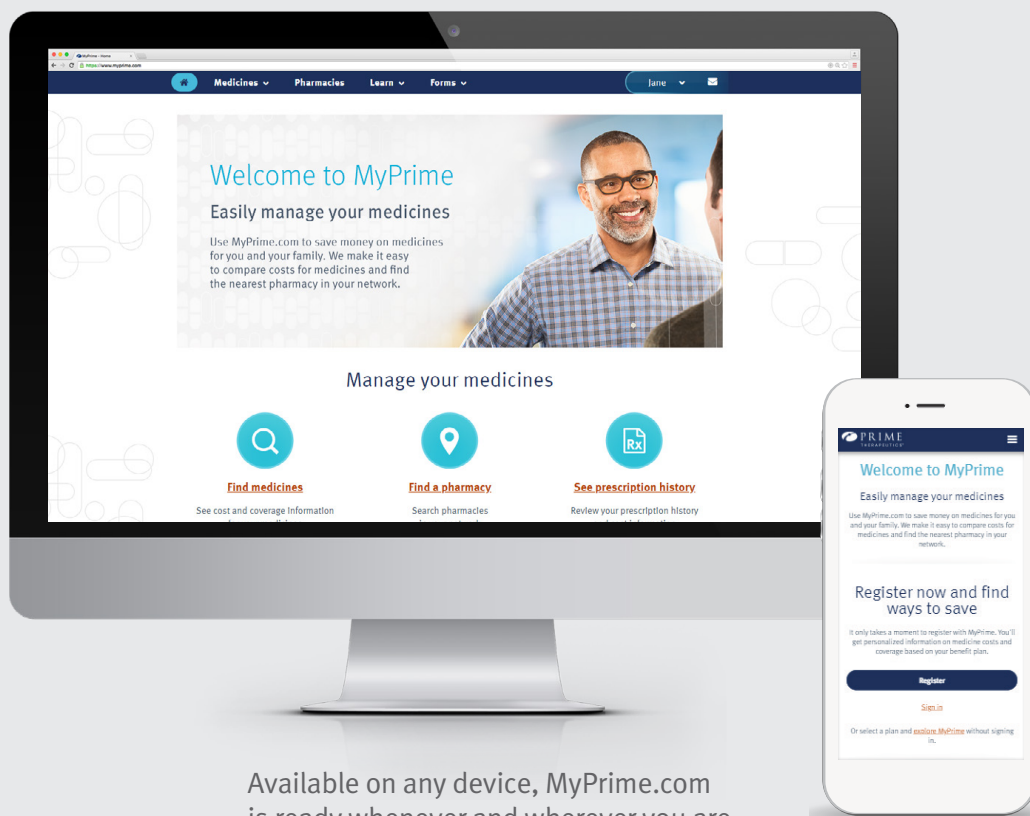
MyPrime - Home

https://www.myprime.com

Medicines Pharmacies Learn Forms Jane

Welcome to MyPrime

Easily manage your medicines

Use MyPrime.com to save money on medicines for you and your family. We make it easy to compare costs for medicines and find the nearest pharmacy in your network.

Manage your medicines

Find medicines

See cost and coverage information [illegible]

Find a pharmacy

Search pharmacies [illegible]

See prescription history

Review your prescription history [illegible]

PRIME THERAPEUTICS

Welcome to MyPrime

Easily manage your medicines

Use MyPrime.com to save money on medicines for you and your family. We make it easy to compare costs for medicines and find the nearest pharmacy in your network.

Register now and find ways to save

It only takes a moment to register with MyPrime. You'll get personalized information on medicine costs and coverage based on your benefit plan.

Register

Sign in

Or select a plan and explore MyPrime without signing in.

Available on any device, MyPrime.com is ready whenever and wherever you are